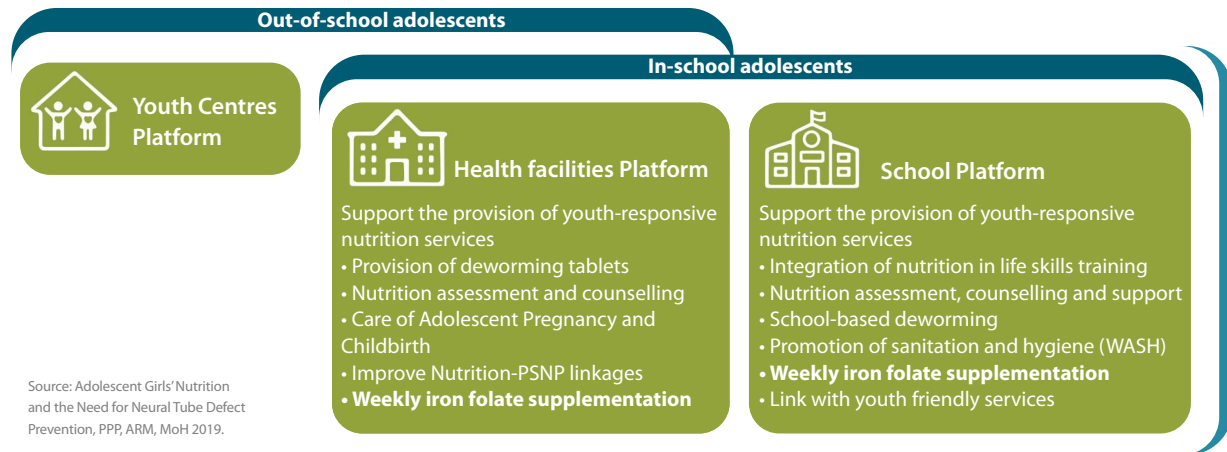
Out-of-school adolescents

Youth Centres Platform

In-school adolescents

Health facilities Platform

Support the provision of youth-responsive nutrition services
• Provision of deworming tablets
• Nutrition assessment and counselling
• Care of Adolescent Pregnancy and Childbirth
• Improve Nutrition-PSNP linkages
• Weekly iron folate supplementation

School Platform

Support the provision of youth-responsive nutrition services
• Integration of nutrition in life skills training
• Nutrition assessment, counselling and support
• School-based deworming
• Promotion of sanitation and hygiene (WASH)
• Weekly iron folate supplementation
• Link with youth friendly services

Source: Adolescent Girls' Nutrition and the Need for Neural Tube Defect Prevention, PPP, ARM, MoH 2019.